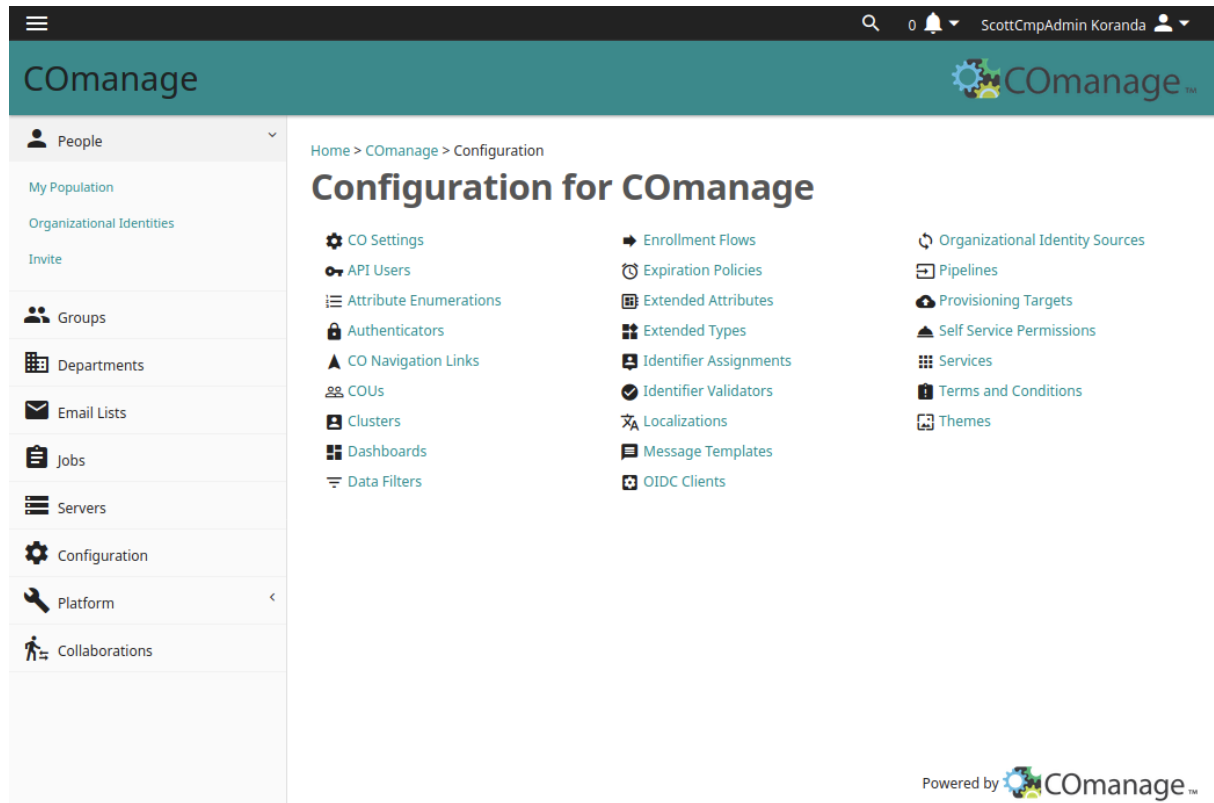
0 ScottCmpAdmin Koranda

COmanage

COmanage™

People

My Population

Organizational Identities

Invite

Groups

Departments

Email Lists

Jobs

Servers

Configuration

Platform

Collaborations

Home > COmanage > Configuration

Configuration for COmanage

CO Settings
API Users
Attribute Enumerations
Authenticators
CO Navigation Links
COUs
Clusters
Dashboards
Data Filters

Enrollment Flows
Expiration Policies
Extended Attributes
Extended Types
Identifier Assignments
Identifier Validators
Localizations
Message Templates
OIDC Clients

Organizational Identity Sources
Pipelines
Provisioning Targets
Self Service Permissions
Services
Terms and Conditions
Themes

Powered by COmanage™